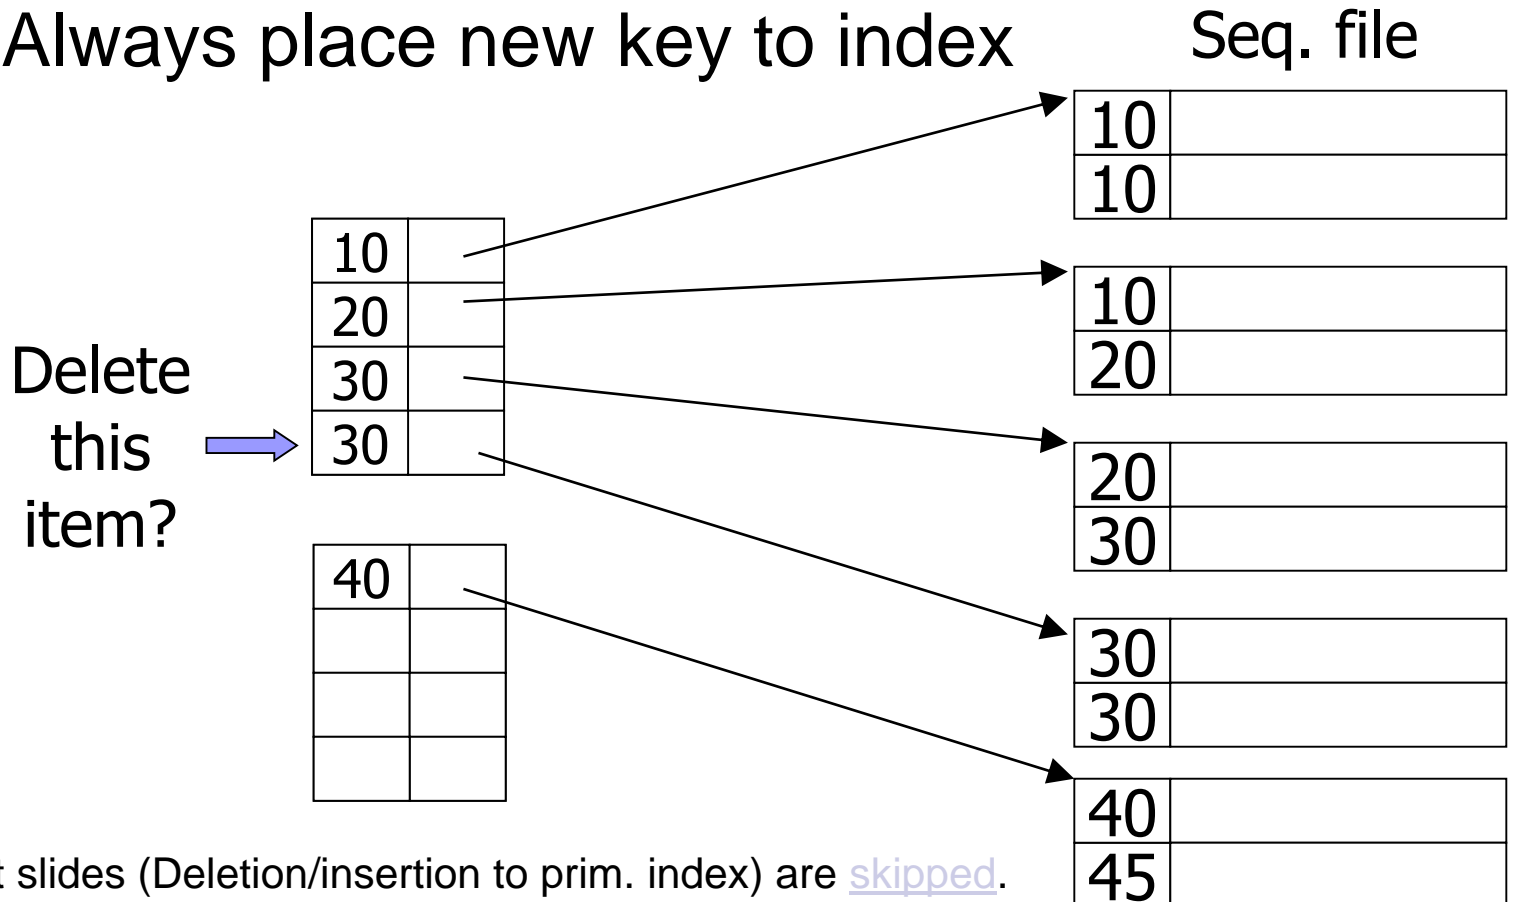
Always place new key to index

Seq. file

| 10 | |
|---|---|
| 20 | |
| 30 | |
| 30 | |

Delete this item?

| 40 | |
|---|---|
| | |
| | |
| | |

| 10 | |
|---|---|
| 10 | |

| 10 | |
|---|---|
| 20 | |

| 20 | |
|---|---|
| 30 | |

| 30 | |
|---|---|
| 30 | |

| 40 | |
|---|---|
| 45 | |

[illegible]t slides (Deletion/insertion to prim. index) are skipped.